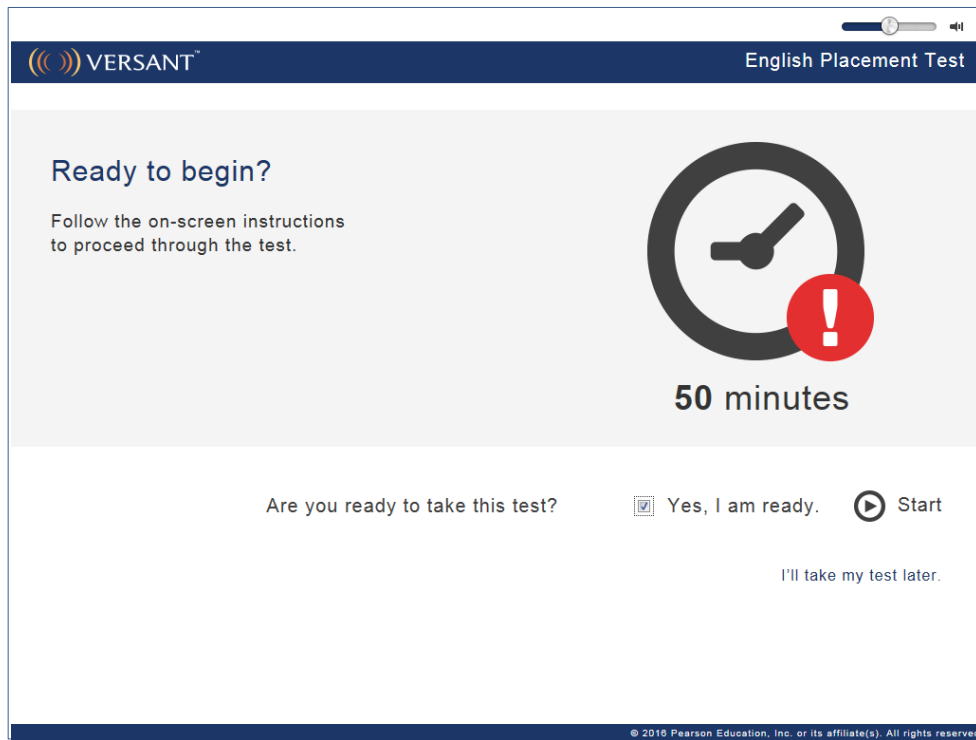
VERSANT™

English Placement Test

Ready to begin?

Follow the on-screen instructions to proceed through the test.

50 minutes

Are you ready to take this test?

Yes, I am ready.

Start

I'll take my test later.

© 2016 Pearson Education, Inc. or its affiliate(s). All rights reserve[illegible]